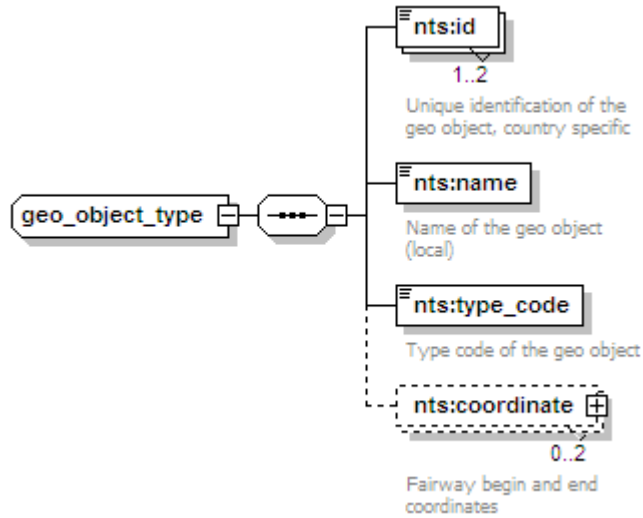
geo_object_type

nts:id

1..2

Unique identification of the geo object, country specific

nts:name

Name of the geo object (local)

nts:type_code

Type code of the geo object

nts:coordinate

0..2

Fairway begin and end coordinates